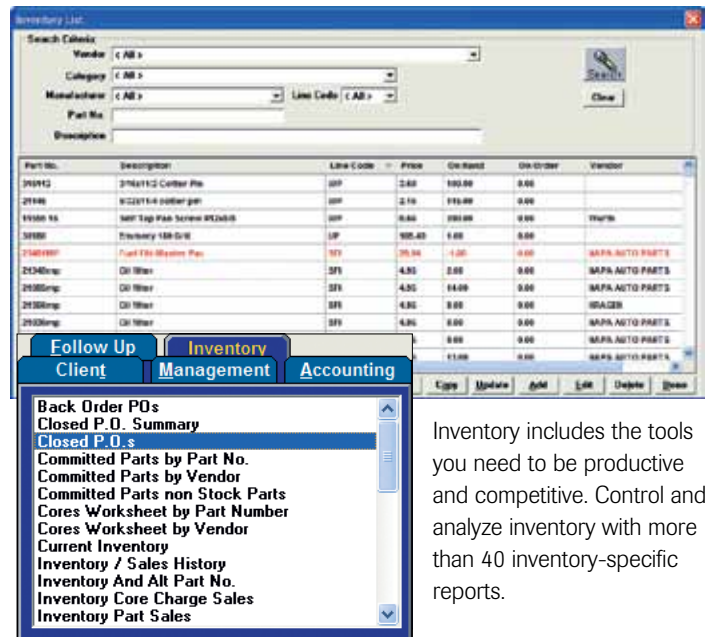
Inventory List

Search Criteria

Vendor < All >

Category < All >

Manufacturer < All >

Line Code < All >

Part No

Description

Search

Clear

| Part No. | Description | Line Code | Price | On Hand | On Order | Vendor |
|---|---|---|---|---|---|---|
| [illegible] | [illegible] Cotter Pin | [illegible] | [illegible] | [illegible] | 0.00 | |
| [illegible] | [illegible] cotter pin | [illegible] | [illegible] | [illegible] | 0.00 | |
| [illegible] | Self Tap Pan Screw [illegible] | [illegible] | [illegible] | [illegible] | 0.00 | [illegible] |
| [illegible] | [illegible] | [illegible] | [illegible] | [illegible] | 0.00 | |
| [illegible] | Fuel Filt Master Pac | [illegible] | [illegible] | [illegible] | 0.00 | NAPA AUTO PARTS |
| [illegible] | Oil filter | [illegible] | 4.95 | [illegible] | 0.00 | NAPA AUTO PARTS |
| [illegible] | Oil filter | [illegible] | 4.95 | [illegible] | 0.00 | NAPA AUTO PARTS |
| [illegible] | Oil filter | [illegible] | 4.95 | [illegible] | 0.00 | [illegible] |
| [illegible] | Oil filter | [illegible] | 4.95 | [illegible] | 0.00 | NAPA AUTO PARTS |
| | | | | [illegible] | 0.00 | NAPA AUTO PARTS |
| | | | | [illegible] | 0.00 | NAPA AUTO PARTS |

Copy Update Add Edit Delete Done

Follow Up Inventory

Client Management Accounting

Back Order POs
Closed P.O. Summary
Closed P.O.s
Committed Parts by Part No.
Committed Parts by Vendor
Committed Parts non Stock Parts
Cores Worksheet by Part Number
Cores Worksheet by Vendor
Current Inventory
Inventory / Sales History
Inventory And Alt Part No.
Inventory Core Charge Sales
Inventory Part Sales

Inventory includes the tools you need to be productive and competitive. Control and analyze inventory with more than 40 inventory-specific reports.